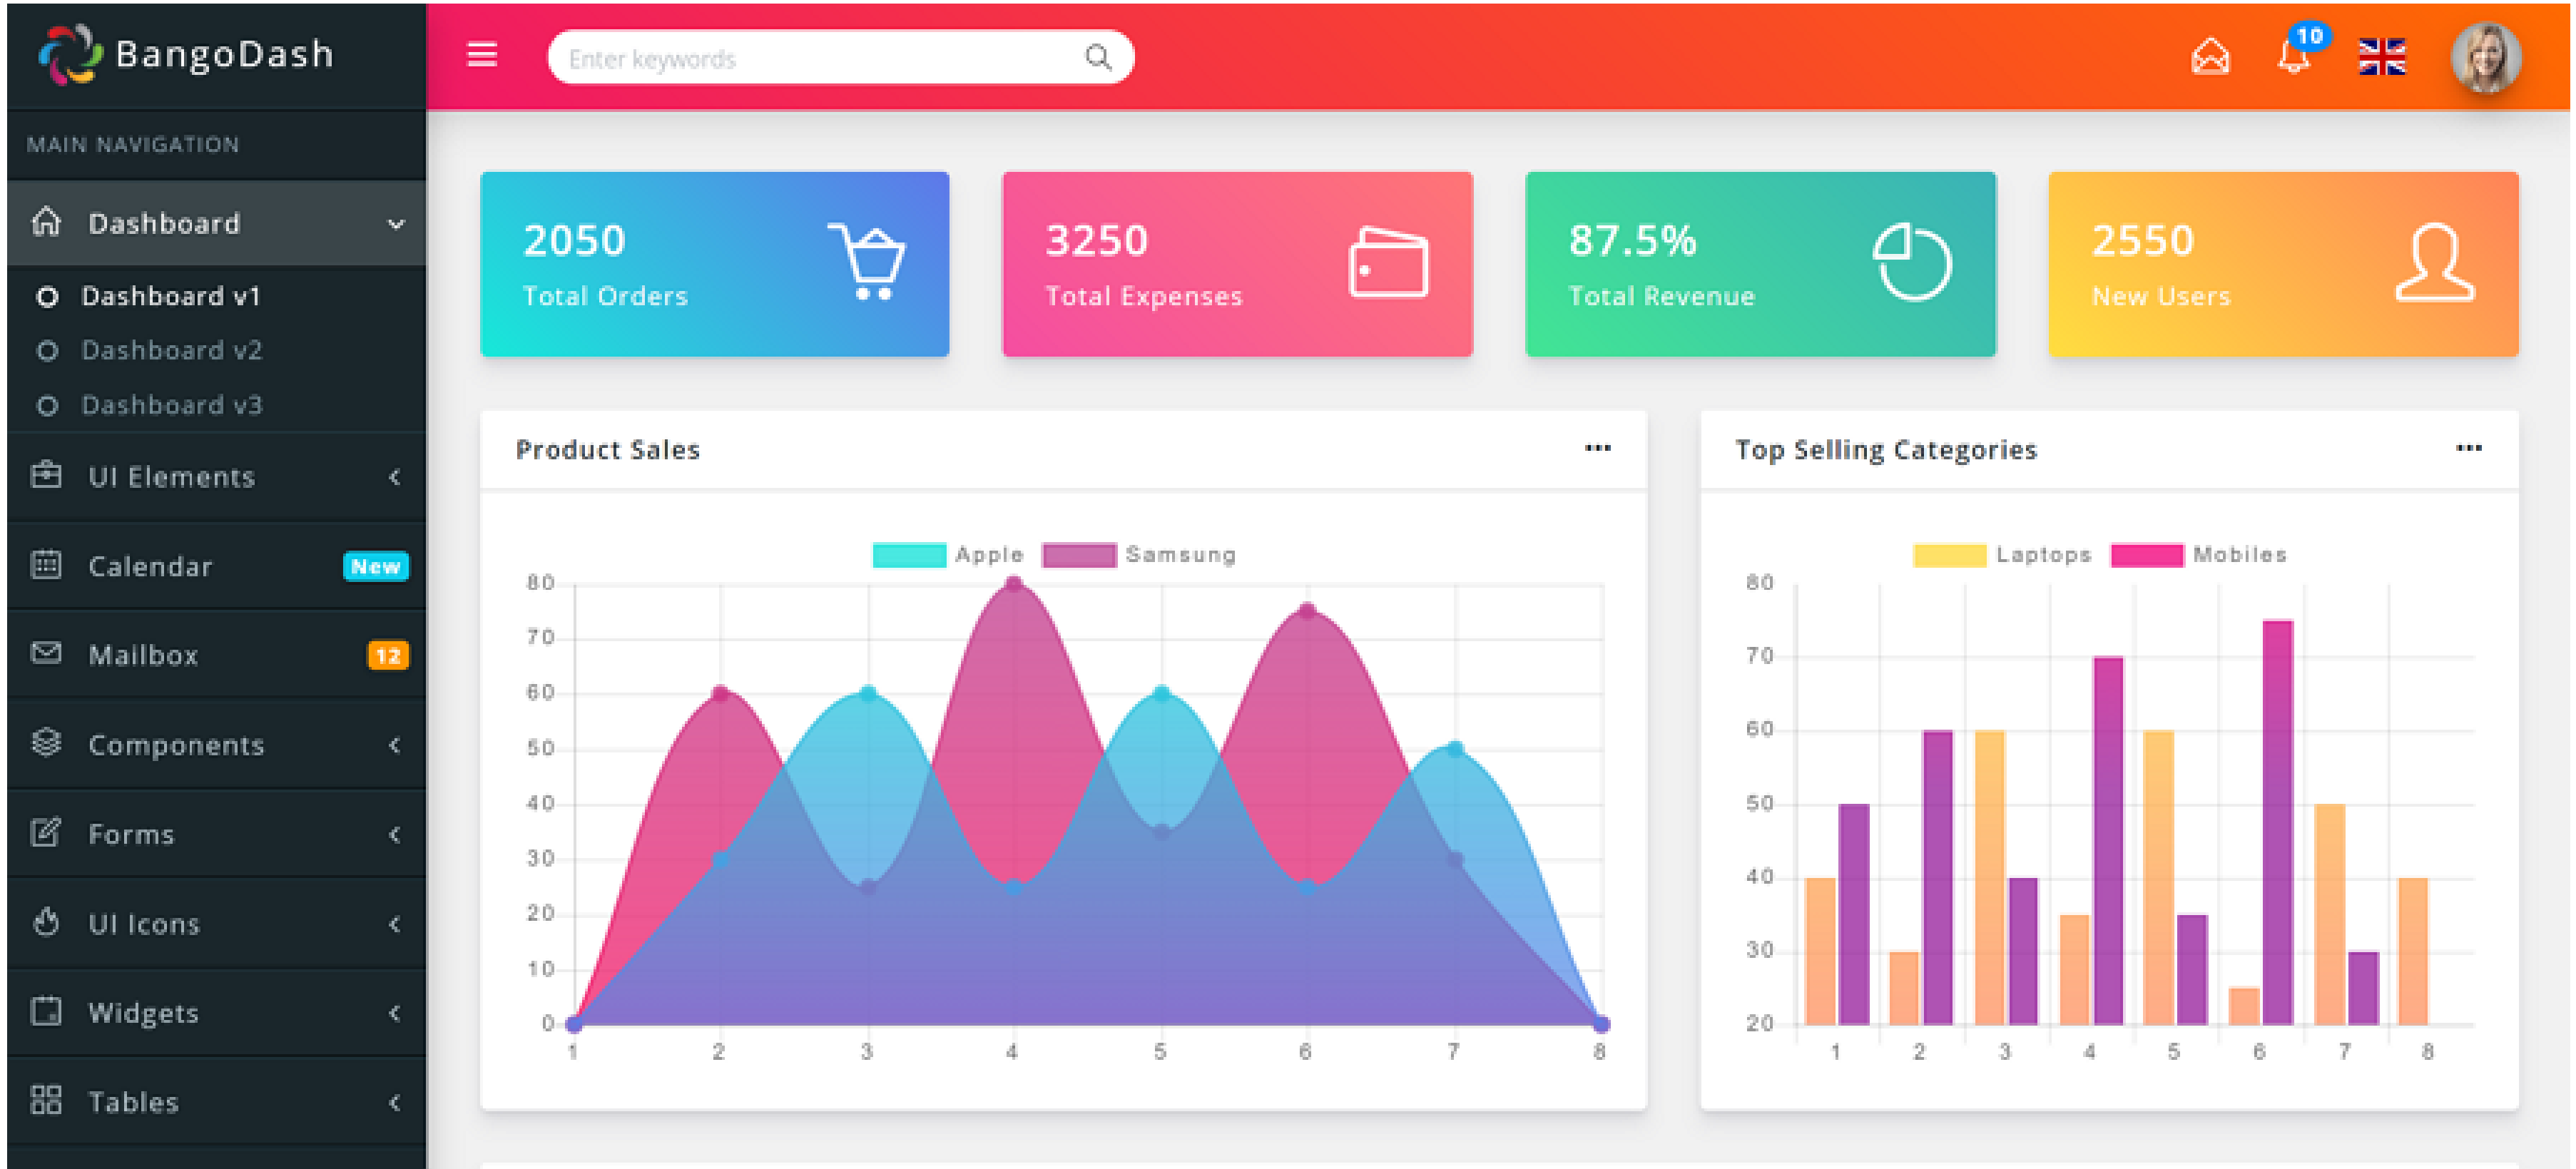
BangoDash

Enter keywords

10

MAIN NAVIGATION

Dashboard

Dashboard v1

Dashboard v2

Dashboard v3

UI Elements

Calendar New

Mailbox 12

Components

Forms

UI Icons

Widgets

Tables

2050
Total Orders

3250
Total Expenses

87.5%
Total Revenue

2550
New Users

Product Sales ...

Apple Samsung

80
70
60
50
40
30
20
10
0

1 2 3 4 5 6 7 8

Top Selling Categories ...

Laptops Mobiles

80
70
60
50
40
30
20

1 2 3 4 5 6 7 8